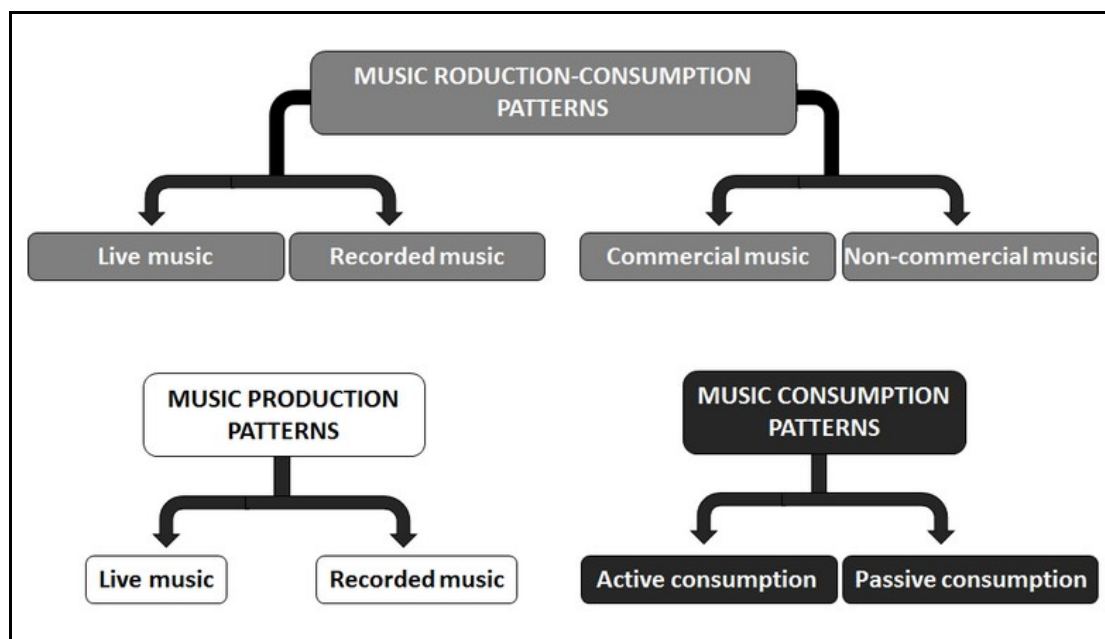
MUSIC RODUCTION-CONSUMPTION PATTERNS

Live music

Recorded music

Commercial music

Non-commercial music

MUSIC PRODUCTION PATTERNS

Live music

Recorded music

MUSIC CONSUMPTION PATTERNS

Active consumption

Passive consumption